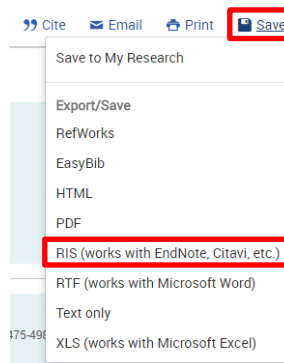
Cite Email Print Save

Save to My Research

Export/Save
RefWorks
EasyBib
HTML
PDF
RIS (works with EndNote, Citavi, etc.)
RTF (works with Microsoft Word)
Text only
XLS (works with Microsoft Excel)

475-498